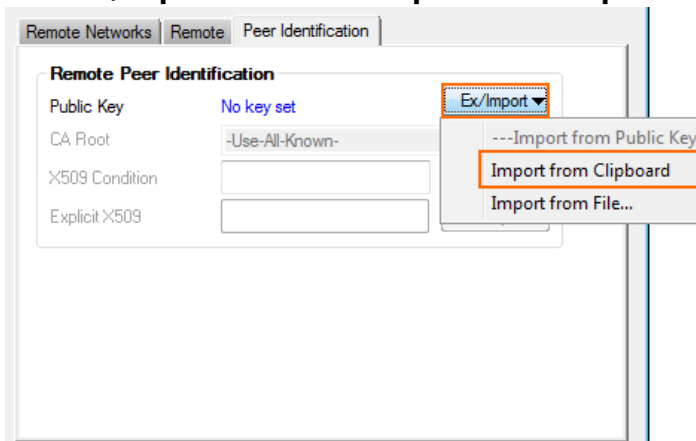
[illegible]

Remote Networks | Remote | Peer Identification

Remote Peer Identification

Public Key
No key set
Ex/Import

CA Root
-Use-All-Known-

X509 Condition

Explicit X509

---Import from Public Key
Import from Clipboard
Import from File...